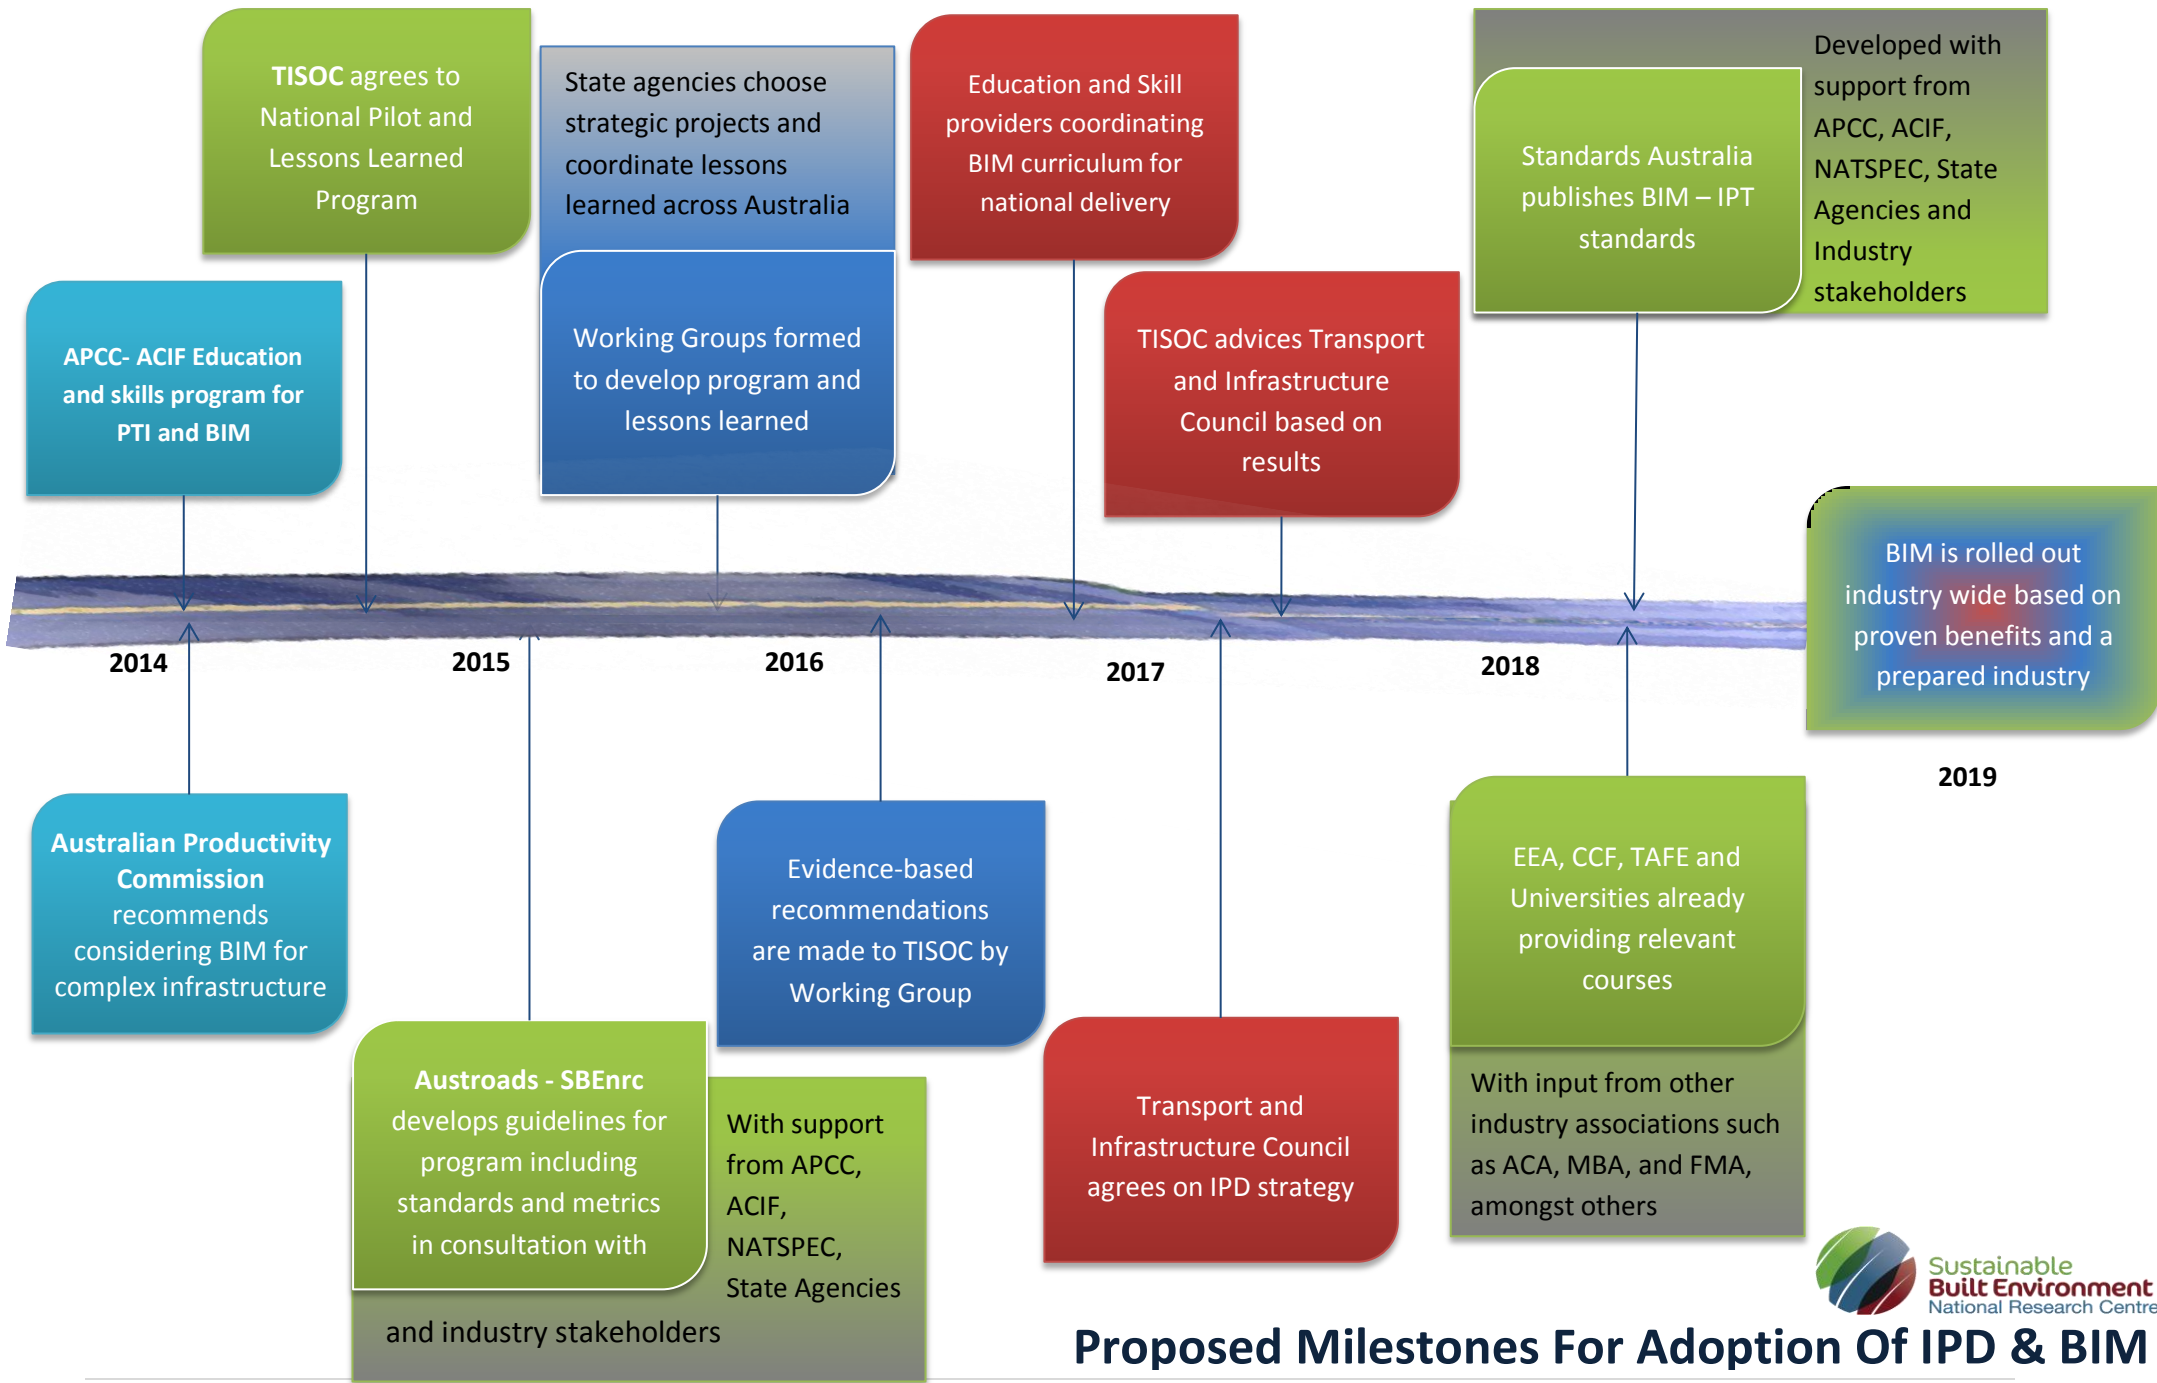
TISOC agrees to National Pilot and Lessons Learned Program

State agencies choose strategic projects and coordinate lessons learned across Australia

Working Groups formed to develop program and lessons learned

Education and Skill providers coordinating BIM curriculum for national delivery

TISOC advices Transport and Infrastructure Council based on results

Standards Australia publishes BIM – IPT standards

Developed with support from APCC, ACIF, NATSPEC, State Agencies and Industry stakeholders

APCC- ACIF Education and skills program for PTI and BIM

BIM is rolled out industry wide based on proven benefits and a prepared industry

2014

2015

2016

2017

2018

2019

Australian Productivity Commission recommends considering BIM for complex infrastructure

Evidence-based recommendations are made to TISOC by Working Group

EEA, CCF, TAFE and Universities already providing relevant courses

Austroads - SBEnrc develops guidelines for program including standards and metrics in consultation with

With support from APCC, ACIF, NATSPEC, State Agencies

and industry stakeholders

Transport and Infrastructure Council agrees on IPD strategy

With input from other industry associations such as ACA, MBA, and FMA, amongst others

Sustainable Built Environment National Research Centre

Proposed Milestones For Adoption Of IPD & BIM